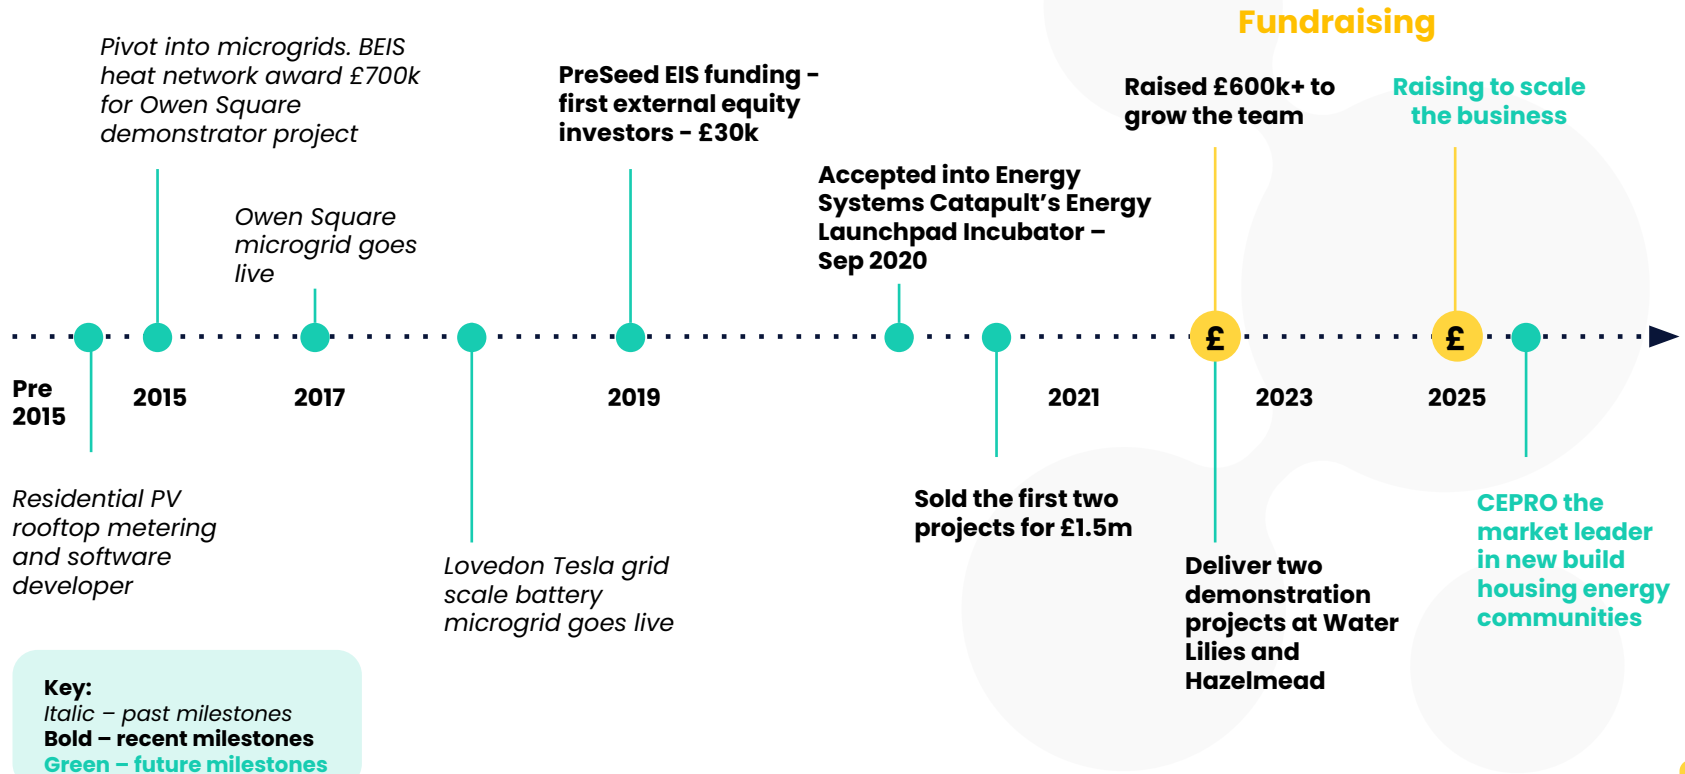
Fundraising

Pivot into microgrids. BEIS heat network award £700k for Owen Square demonstrator project

PreSeed EIS funding - first external equity investors - £30k

Raised £600k+ to grow the team

Raising to scale the business

Owen Square microgrid goes live

Accepted into Energy Systems Catapult's Energy Launchpad Incubator – Sep 2020

£

£

Pre 2015

2015

2017

2019

2021

2023

2025

Residential PV rooftop metering and software developer

Lovedon Tesla grid scale battery microgrid goes live

Sold the first two projects for £1.5m

Deliver two demonstration projects at Water Lilies and Hazelmead

CEPRO the market leader in new build housing energy communities

Key:
Italic – past milestones
Bold – recent milestones
Green – future milestones